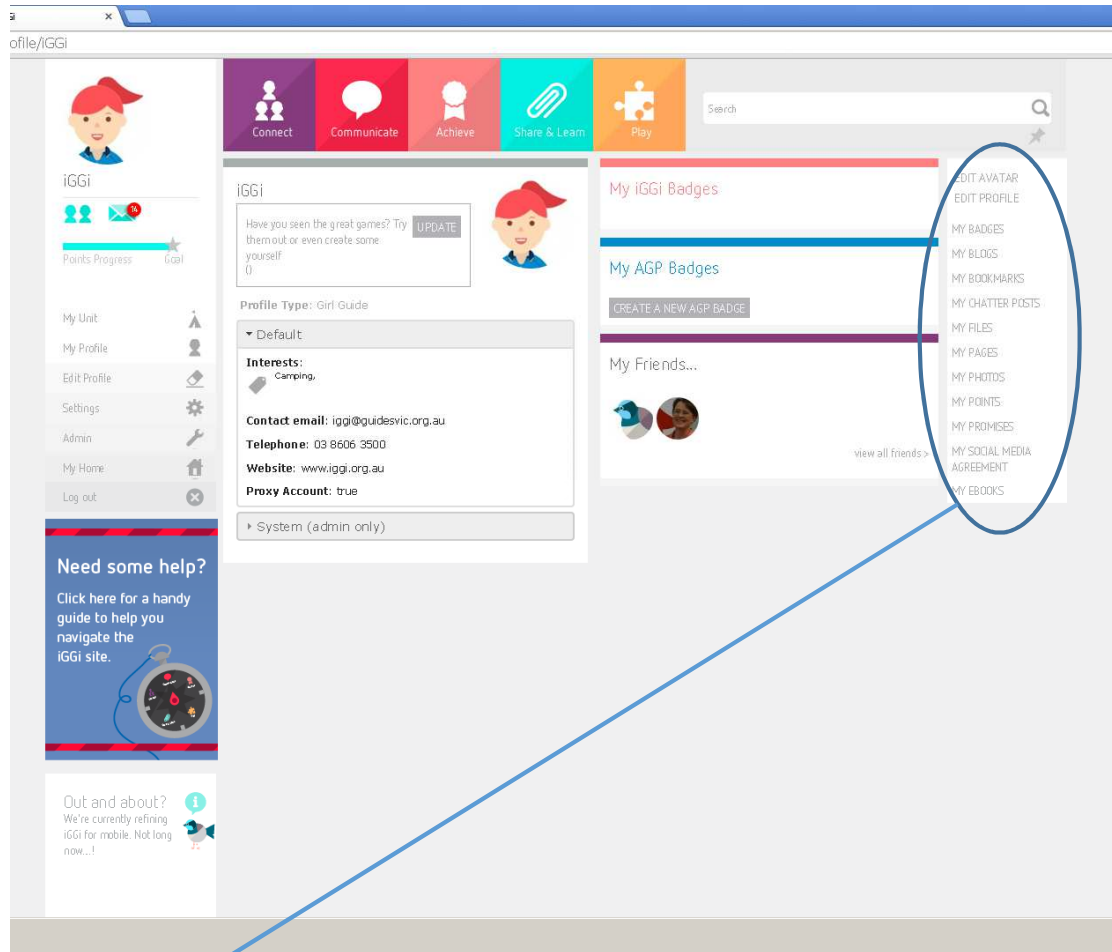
ofile/iGGi

iGGi

14

Points Progress Goal

My Unit
My Profile
Edit Profile
Settings
Admin
My Home
Log out

Need some help?

Click here for a handy guide to help you navigate the iGGi site.

Out and about?
We're currently refining iGGi for mobile. Not long now...!

Connect
Communicate
Achieve
Share & Learn
Play

Search

iGGi

Have you seen the great games? Try them out or even create some yourself
()

UPDATE

Profile Type: Girl Guide

▾ Default

Interests:
Camping,

Contact email: iggi@guidesvic.org.au

Telephone: 03 8606 3500

Website: www.iggi.org.au

Proxy Account: true

▸ System (admin only)

My iGGi Badges

My AGP Badges

CREATE A NEW AGP BADGE

My Friends...

view all friends >

EDIT AVATAR
EDIT PROFILE
MY BADGES
MY BLOGS
MY BOOKMARKS
MY CHATTER POSTS
MY FILES
MY PAGES
MY PHOTOS
MY POINTS
MY PROMISES
MY SOCIAL MEDIA AGREEMENT
MY EBOOKS